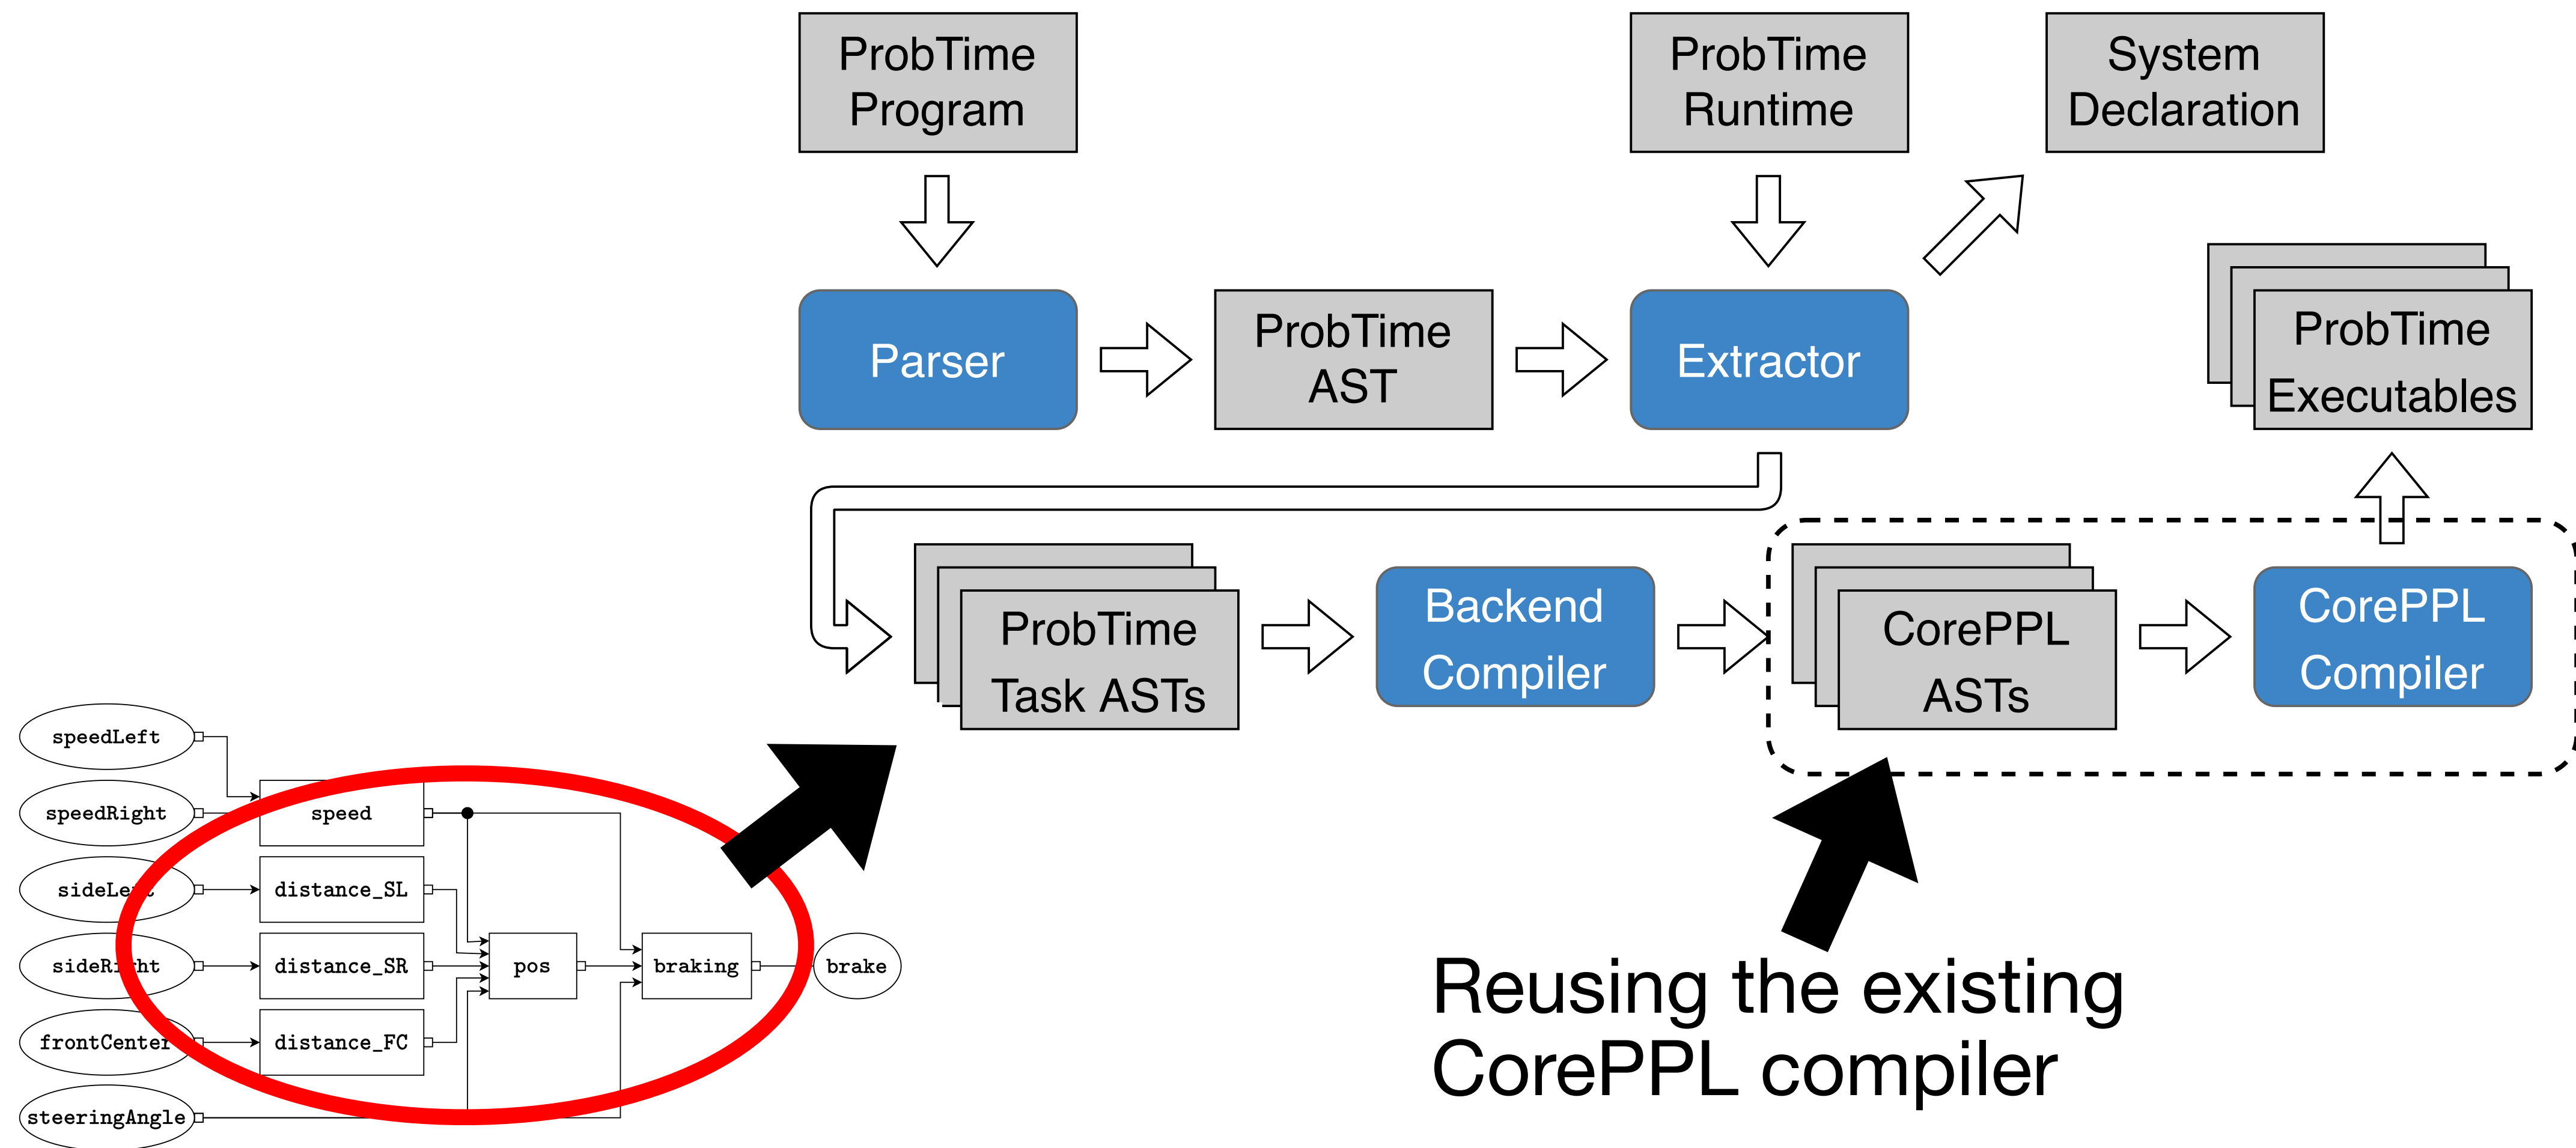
ProbTime Program

ProbTime Runtime

System Declaration

Parser

ProbTime AST

Extractor

ProbTime Executables

ProbTime Task ASTs

Backend Compiler

CorePPL ASTs

CorePPL Compiler

speedLeft

speedRight

sideLe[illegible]t

sideRi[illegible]ht

frontCenter

steeringAngle

speed

distance_SL

distance_SR

distance_FC

pos

braking

brake

Reusing the existing CorePPL compiler